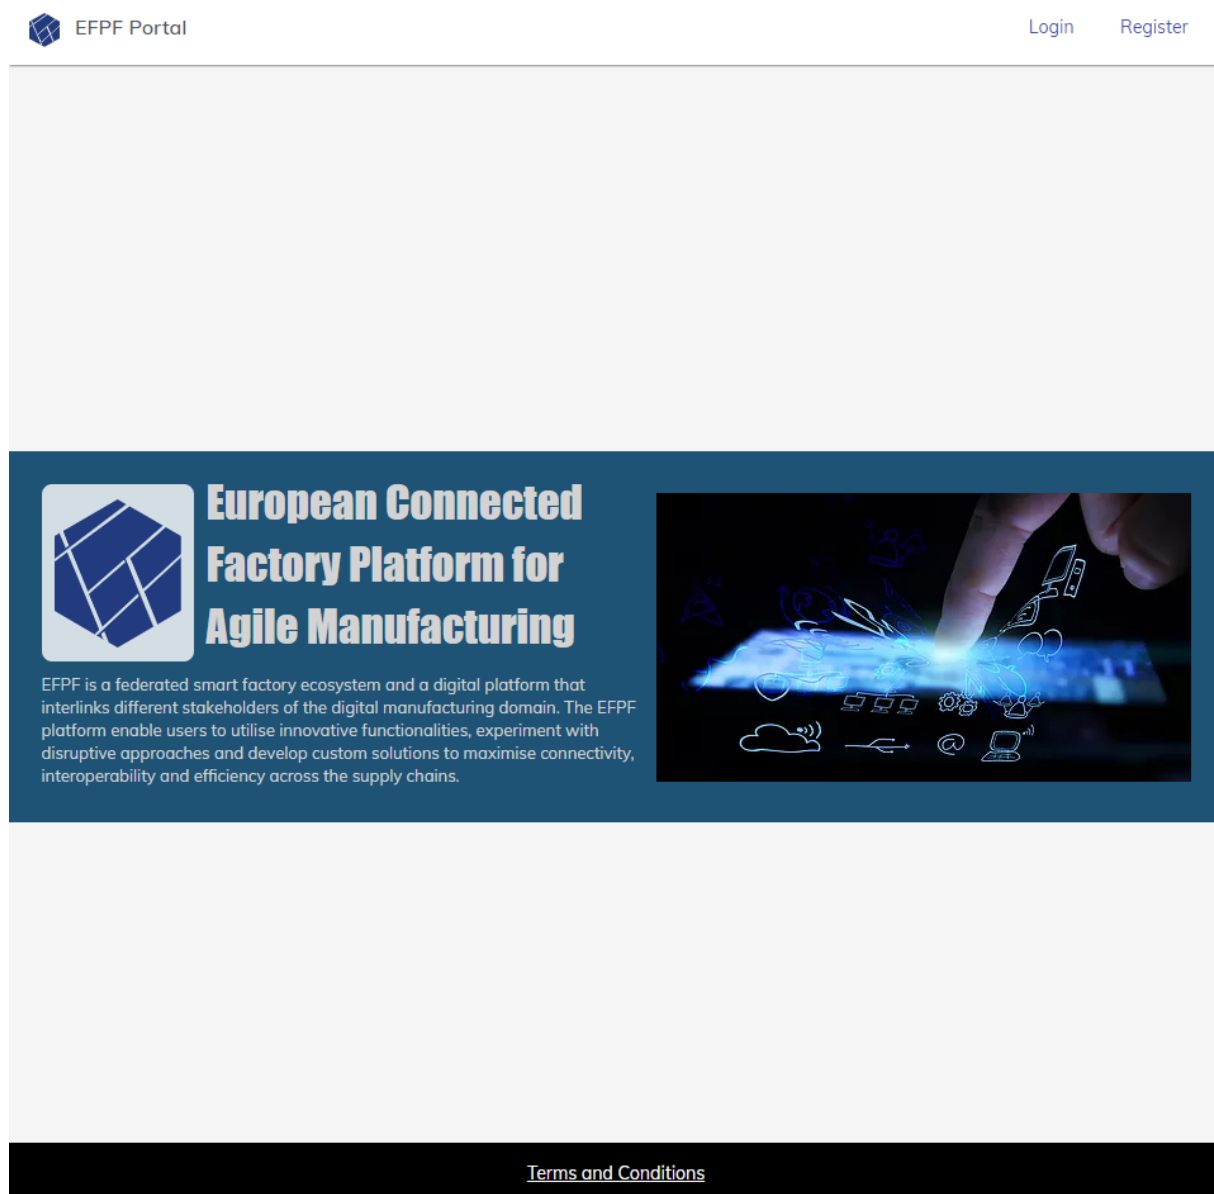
EFPF Portal

Login Register

European Connected Factory Platform for Agile Manufacturing

EFPF is a federated smart factory ecosystem and a digital platform that interlinks different stakeholders of the digital manufacturing domain. The EFPF platform enable users to utilise innovative functionalities, experiment with disruptive approaches and develop custom solutions to maximise connectivity, interoperability and efficiency across the supply chains.

Terms and Conditions